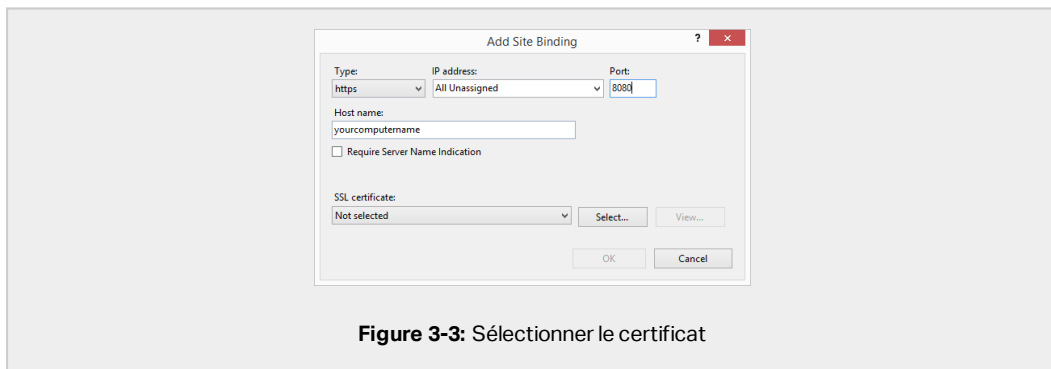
Add Site Binding

?

Type:
https

IP address:
All Unassigned

Port:
8080

Host name:
yourcomputername

Require Server Name Indication

SSL certificate:
Not selected

Select...

View...

OK

Cancel

**Figure 3-3:** Sélectionner le certificat